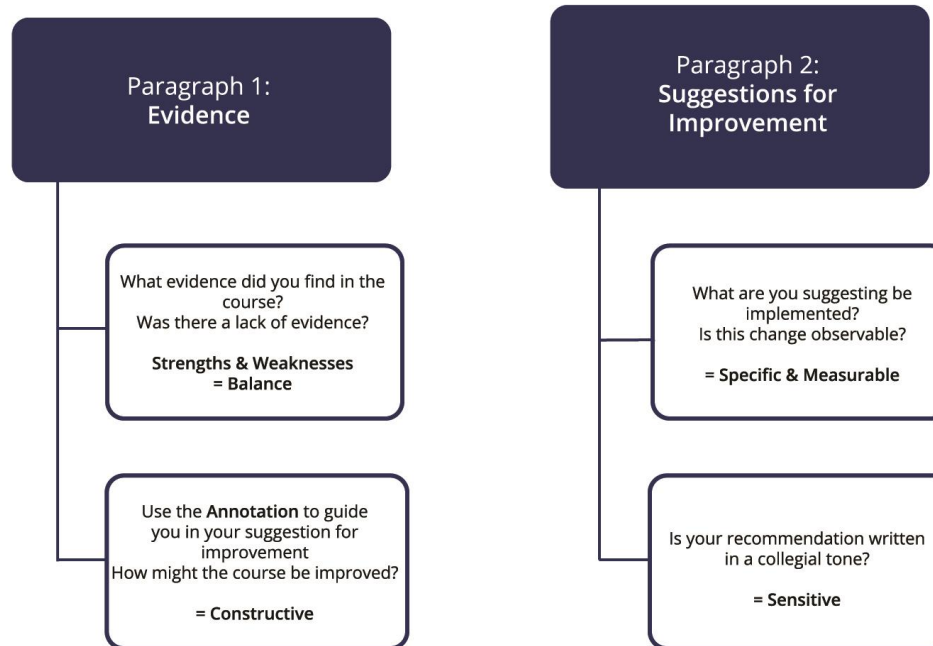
Paragraph 1:
**Evidence**

What evidence did you find in the course?
Was there a lack of evidence?

**Strengths & Weaknesses**
**= Balance**

Use the **Annotation** to guide you in your suggestion for improvement
How might the course be improved?

**= Constructive**

Paragraph 2:
**Suggestions for Improvement**

What are you suggesting be implemented?
Is this change observable?

**= Specific & Measurable**

Is your recommendation written in a collegial tone?

**= Sensitive**